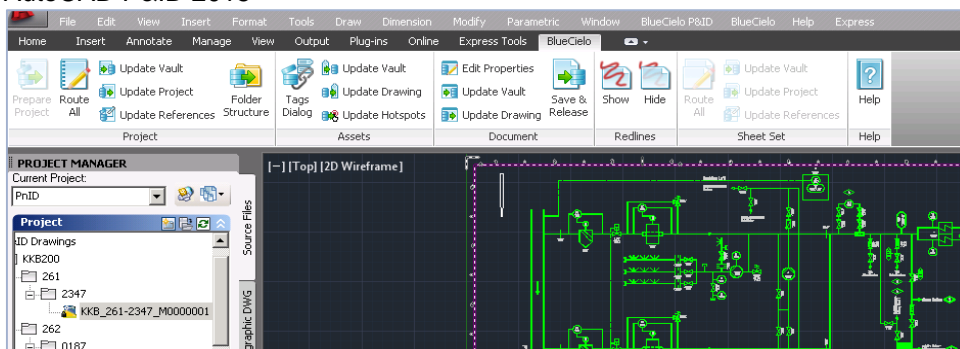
AutoCAD P&ID 2013

File Edit View Insert Format Tools Draw Dimension Modify Parametric Window BlueCielo P&ID BlueCielo Help Express

Home Insert Annotate Manage View Output Plug-ins Online Express Tools BlueCielo

Prepare Project
Route All
Update Vault
Update Project
Update References
Folder Structure
Project

Tags Dialog
Update Vault
Update Drawing
Update Hotspots
Assets

Edit Properties
Update Vault
Update Drawing
Save & Release
Document

Show
Hide
Redlines

Route All
Update Vault
Update Project
Update References
Sheet Set

Help
Help

PROJECT MANAGER
Current Project:
PnID

Project
ID Drawings
KKB200
261
2347
KKB_261-2347_M0000001
262
0187

Source Files
graphic DWG

[–] [Top] [2D Wireframe]